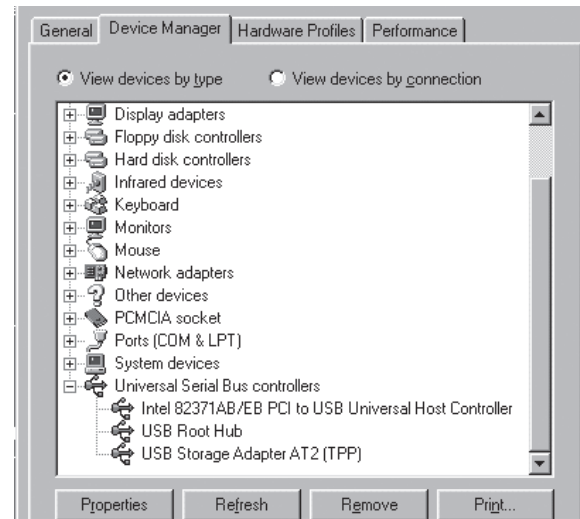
General | Device Manager | Hardware Profiles | Performance

View devices by type
View devices by connection

Display adapters
Floppy disk controllers
Hard disk controllers
Infrared devices
Keyboard
Monitors
Mouse
Network adapters
Other devices
PCMCIA socket
Ports (COM & LPT)
System devices
Universal Serial Bus controllers
Intel 82371AB/EB PCI to USB Universal Host Controller
USB Root Hub
USB Storage Adapter AT2 (TPP)

Properties | Refresh | Remove | Print...